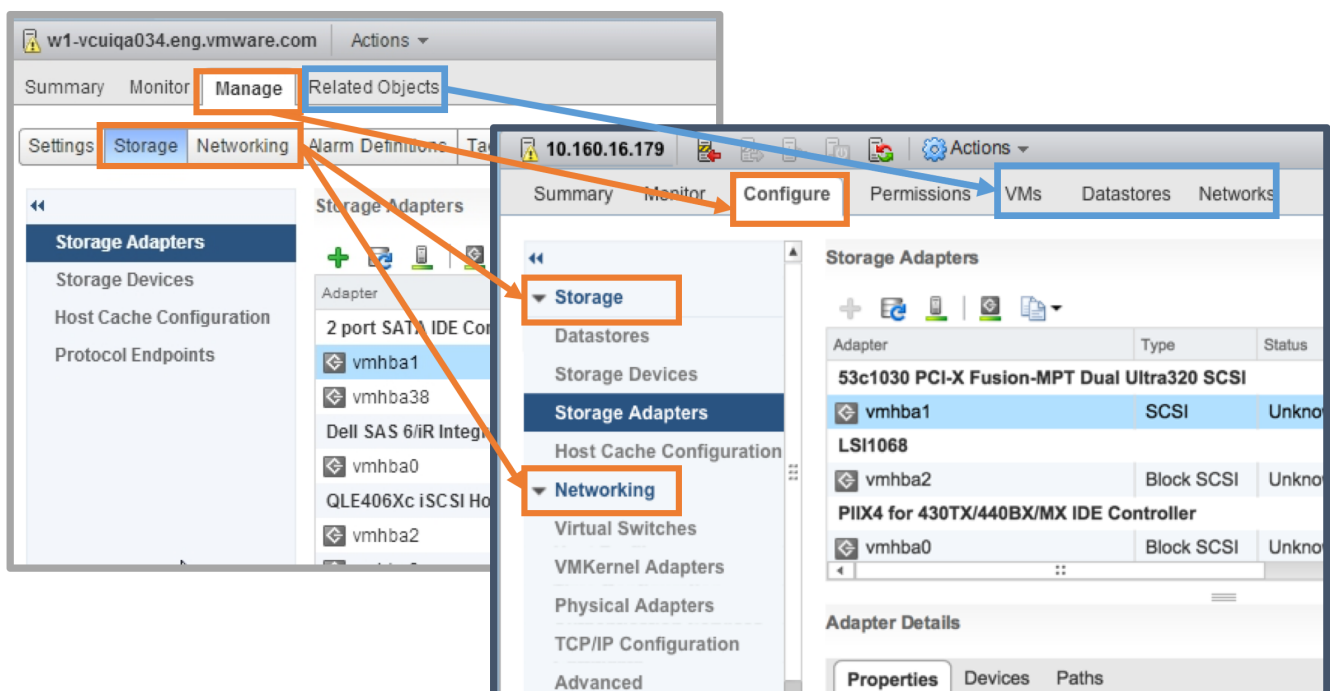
w1-vcuiqa034.eng.vmware.com | Actions

Summary | Monitor | Manage | Related Objects

Settings | Storage | Networking | Alarm Definitions | Ta

Storage Adapters
Storage Devices
Host Cache Configuration
Protocol Endpoints

Storage Adapters

| Adapter |
|---|
| 2 port SATA IDE Co |
| vmhba1 |
| vmhba38 |
| Dell SAS 6/iR Integ |
| vmhba0 |
| QLE406Xc iSCSI Ho |
| vmhba2 |

10.160.16.179 | Actions

Summary | Monitor | Configure | Permissions | VMs | Datastores | Networks

Storage
Datastores
Storage Devices
Storage Adapters
Host Cache Configuration
Networking
Virtual Switches
VMKernel Adapters
Physical Adapters
TCP/IP Configuration
Advanced

Storage Adapters

| Adapter | Type | Status |
|---|---|---|
| 53c1030 PCI-X Fusion-MPT Dual Ultra320 SCSI | | |
| vmhba1 | SCSI | Unknow |
| LSI1068 | | |
| vmhba2 | Block SCSI | Unknow |
| PIIX4 for 430TX/440BX/MX IDE Controller | | |
| vmhba0 | Block SCSI | Unknow |

Adapter Details

Properties | Devices | Paths